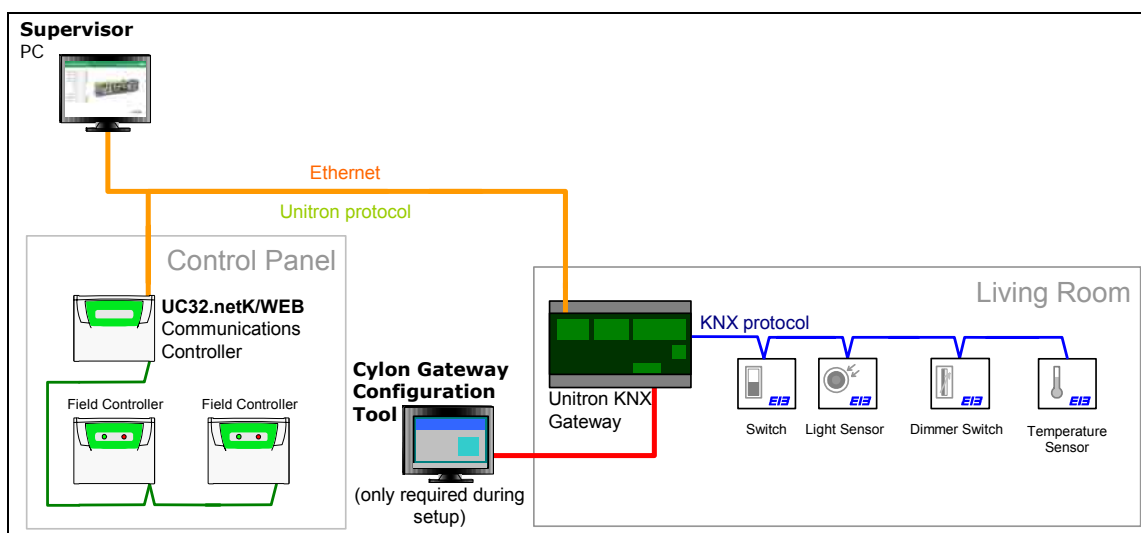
Supervisor
PC

Ethernet

Unitron protocol

Control Panel

UC32.netK/WEB
Communications
Controller

Field Controller

Field Controller

Cylon Gateway
Configuration
Tool

(only required during setup)

Living Room

KNX protocol

Unitron KNX
Gateway

EIB

EIB

EIB

EIB

Switch

Light Sensor

Dimmer Switch

Temperature
Sensor